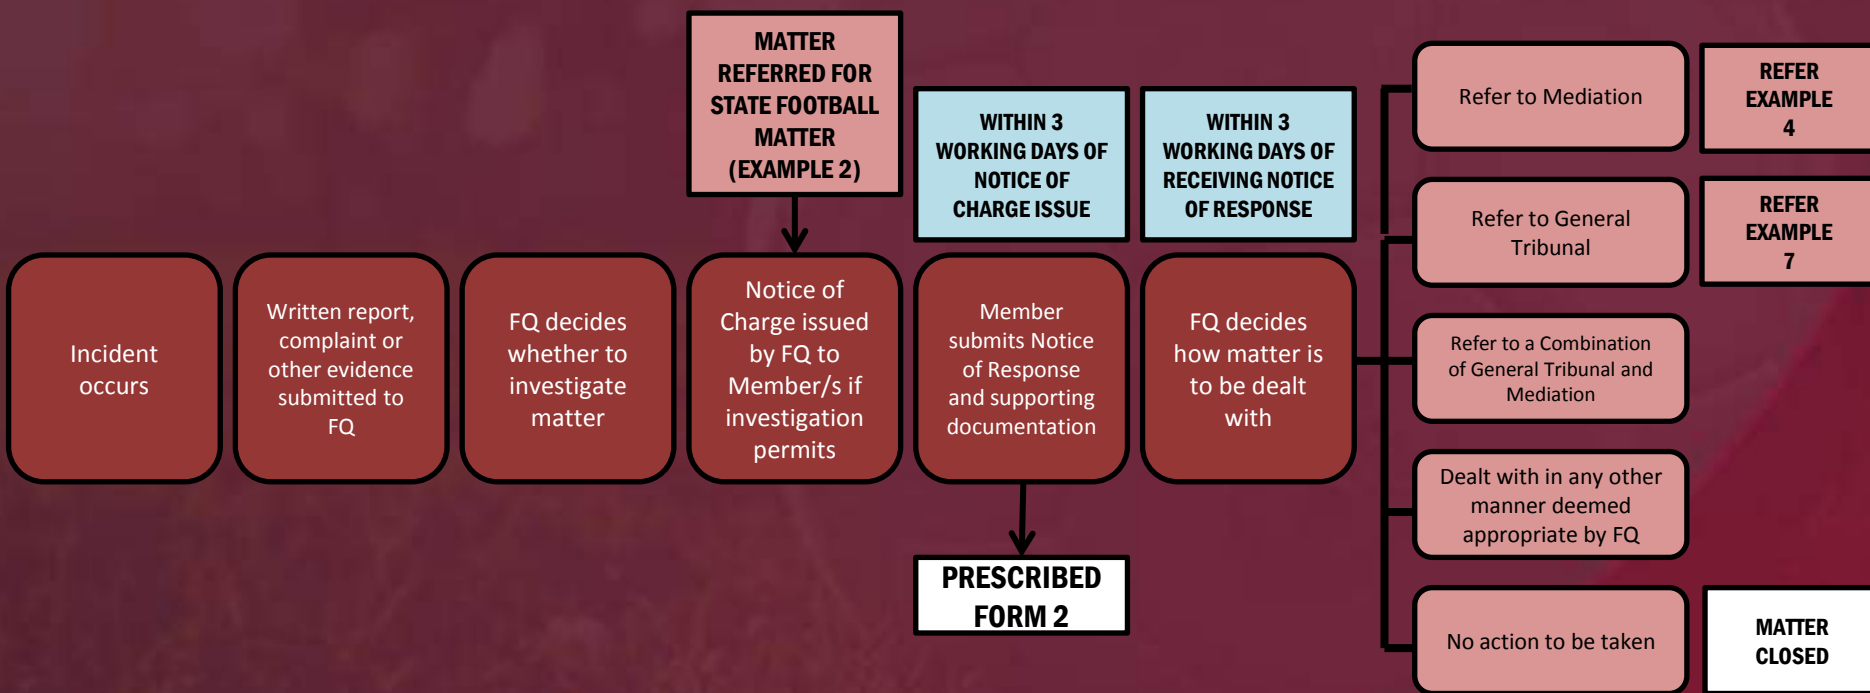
MATTER REFERRED FOR STATE FOOTBALL MATTER (EXAMPLE 2)

WITHIN 3 WORKING DAYS OF NOTICE OF CHARGE ISSUE

WITHIN 3 WORKING DAYS OF RECEIVING NOTICE OF RESPONSE

Incident occurs

Written report, complaint or other evidence submitted to FQ

FQ decides whether to investigate matter

Notice of Charge issued by FQ to Member/s if investigation permits

Member submits Notice of Response and supporting documentation

PRESCRIBED FORM 2

FQ decides how matter is to be dealt with

Refer to Mediation

REFER EXAMPLE 4

Refer to General Tribunal

REFER EXAMPLE 7

Refer to a Combination of General Tribunal and Mediation

Dealt with in any other manner deemed appropriate by FQ

No action to be taken

MATTER CLOSED